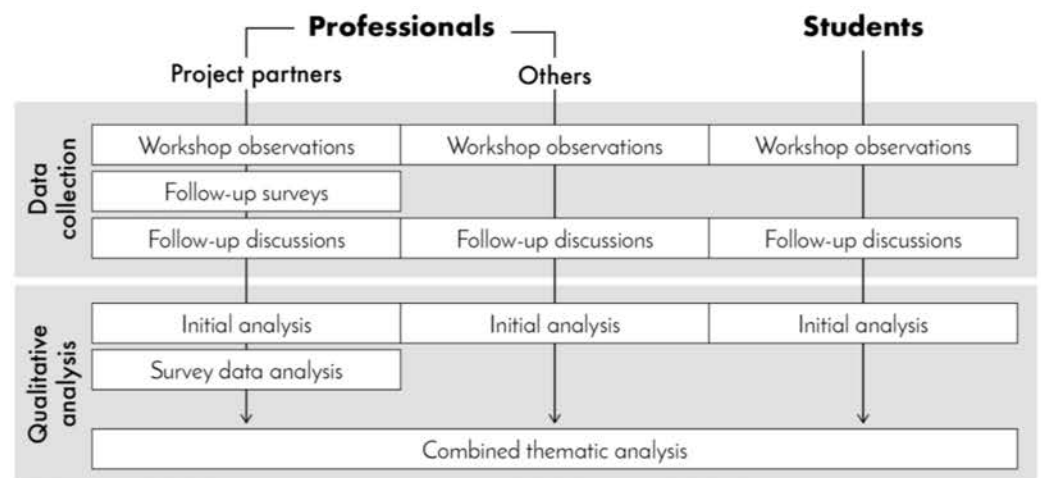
Professionals

Students

Project partners

Others

Data collection

| Workshop observations | Workshop observations | Workshop observations |
|---|---|---|
| Follow-up surveys | | |
| Follow-up discussions | Follow-up discussions | Follow-up discussions |

Qualitative analysis

| Initial analysis | Initial analysis | Initial analysis |
|---|---|---|
| Survey data analysis | | |

Combined thematic analysis